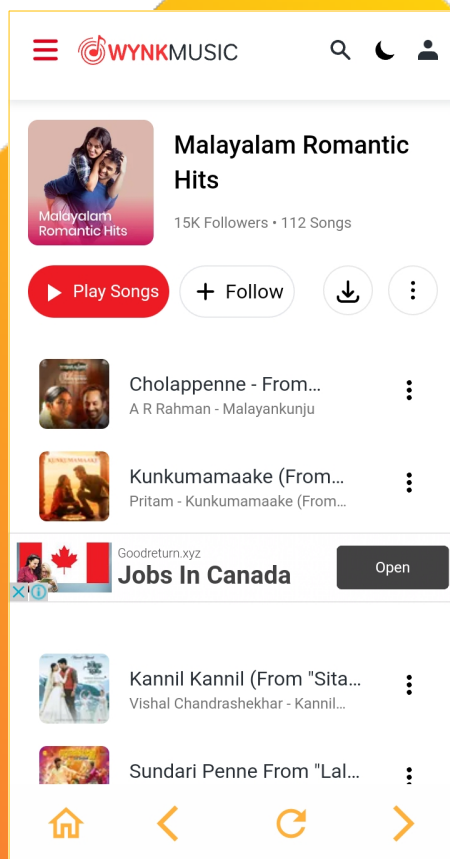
WYNKMUSIC

Malayalam Romantic Hits

Malayalam Romantic Hits

15K Followers • 112 Songs

Play Songs

Follow

Cholappenne - From...

A R Rahman - Malayankunju

Kunkumamaake (From...

Pritam - Kunkumamaake (From...

Goodreturn.xyz

Jobs In Canada

Open

Kannil Kannil (From "Sita...

Vishal Chandrashekhar - Kannil...

Sundari Penne From "Lal...